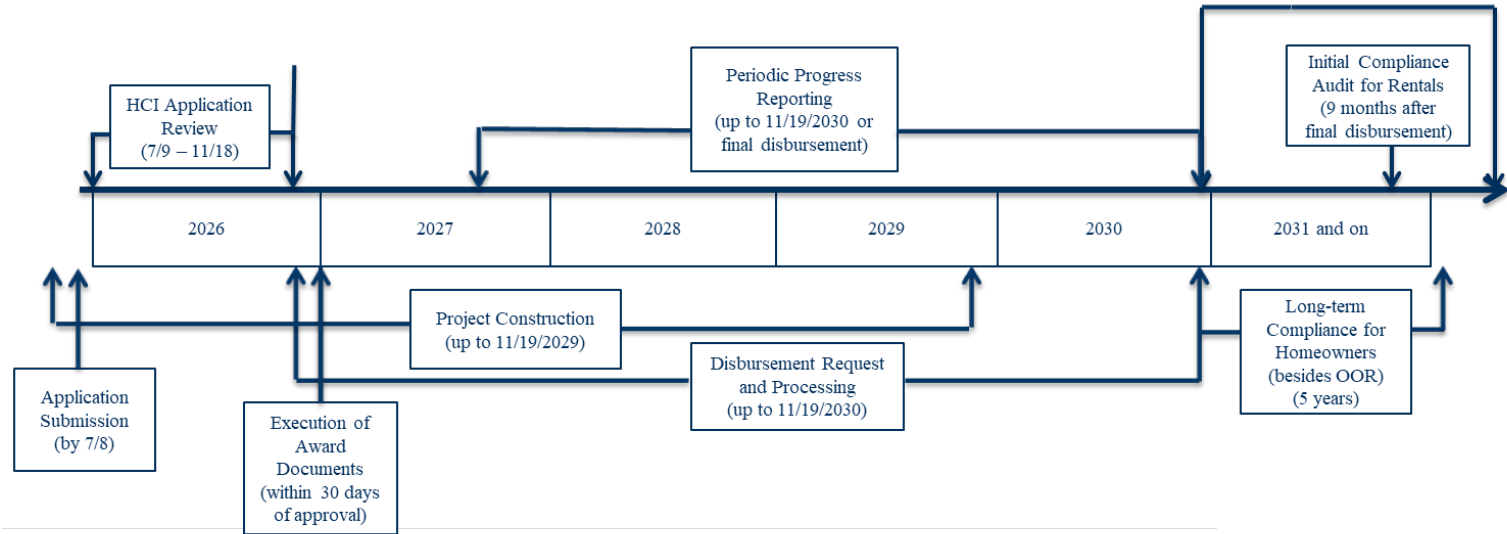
Periodic Progress Reporting (up to 11/19/2030 or final disbursement)

Initial Compliance Audit for Rentals (9 months after final disbursement)

HCI Application Review (7/9 – 11/18)

| 2026 | 2027 | 2028 | 2029 | 2030 | 2031 and on |
|---|---|---|---|---|---|

Project Construction (up to 11/19/2029)

Long-term Compliance for Homeowners (besides OOR) (5 years)

Disbursement Request and Processing (up to 11/19/2030)

Application Submission (by 7/8)

Execution of Award Documents (within 30 days of approval)